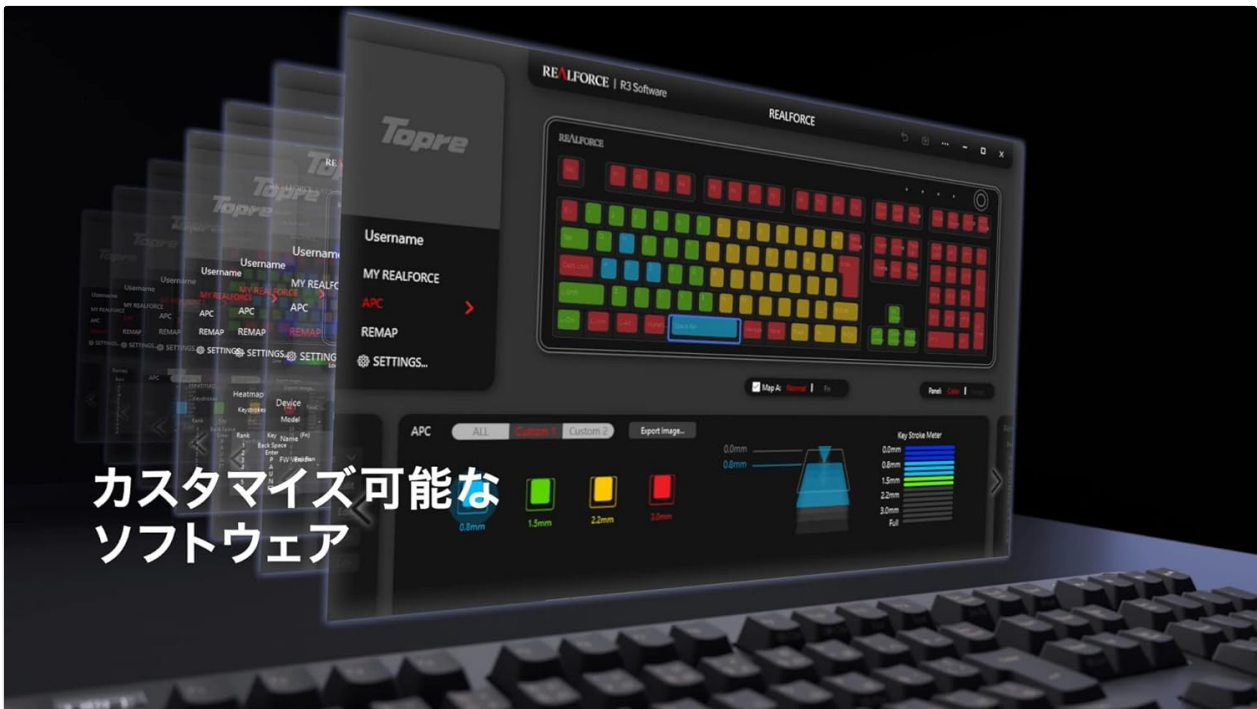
REALFORCE | R3 Software

REALFORCE

Topre

Username

MY REALFORCE

APC

REMAP

SETTINGS...

REALFORCE

Map A: Normal | Fn

Panel: Color | Image

APC

ALL

Custom 1

Custom 2

Export Image...

0.0mm

0.8mm

Key Stroke Meter

0.0mm

0.8mm

1.5mm

2.2mm

3.0mm

Full

0.8mm

1.5mm

2.2mm

3.0mm

カスタマイズ可能な
ソフトウェア

Heatmap

Keystrokes

Rank

Device

Model

Name

FW Version